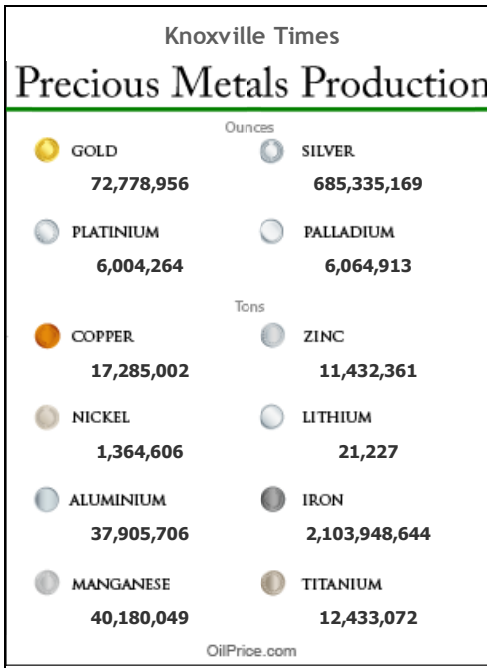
Knoxville Times

Precious Metals Production

Ounces

GOLD
72,778,956

SILVER
685,335,169

PLATINIUM
6,004,264

PALLADIUM
6,064,913

Tons

COPPER
17,285,002

ZINC
11,432,361

NICKEL
1,364,606

LITHIUM
21,227

ALUMINIUM
37,905,706

IRON
2,103,948,644

MANGANESE
40,180,049

TITANIUM
12,433,072

OilPrice.com